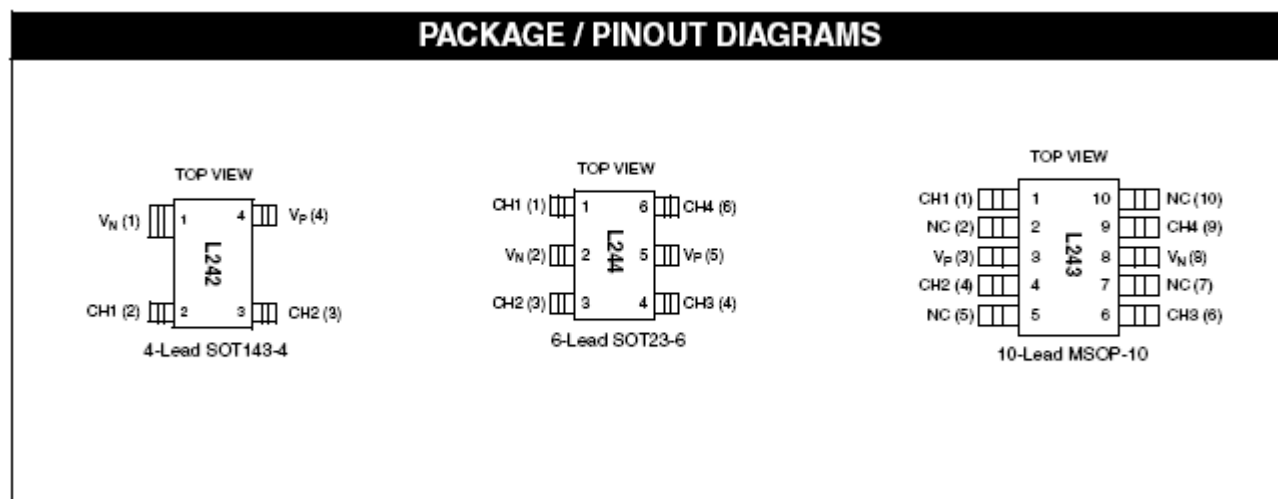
PACKAGE / PINOUT DIAGRAMS

TOP VIEW

$V_N$ (1) 1 4 $V_P$ (4)

L242

CH1 (2) 2 3 CH2 (3)

4-Lead SOT143-4

TOP VIEW

CH1 (1) 1 6 CH4 (6)

$V_N$ (2) 2 5 $V_P$ (5)

L244

CH2 (3) 3 4 CH3 (4)

6-Lead SOT23-6

TOP VIEW

CH1 (1) 1 10 NC (10)

NC (2) 2 9 CH4 (9)

$V_P$ (3) 3 8 $V_N$ (8)

L243

CH2 (4) 4 7 NC (7)

NC (5) 5 6 CH3 (6)

10-Lead MSOP-10